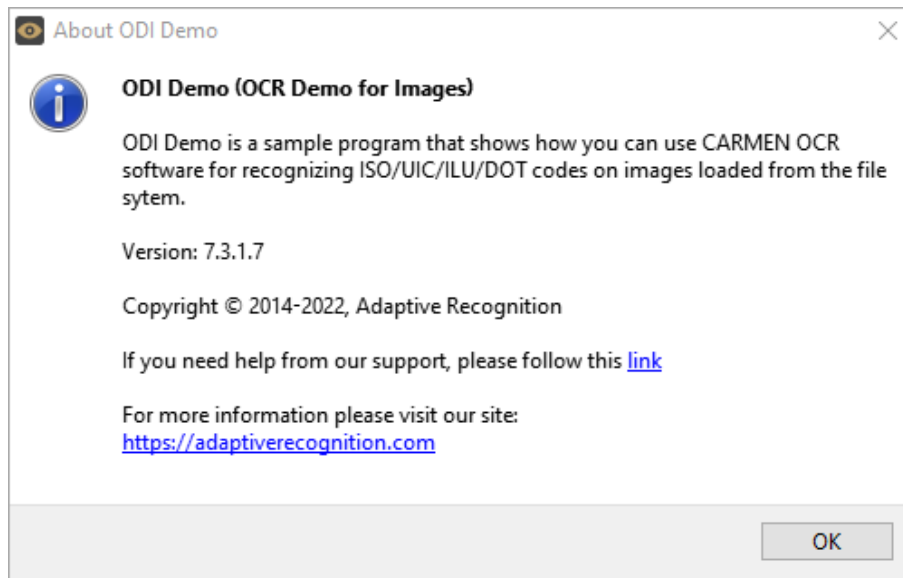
About ODI Demo

ODI Demo (OCR Demo for Images)

ODI Demo is a sample program that shows how you can use CARMEN OCR software for recognizing ISO/UIC/ILU/DOT codes on images loaded from the file sytem.

Version: 7.3.1.7

Copyright © 2014-2022, Adaptive Recognition

If you need help from our support, please follow this link

For more information please visit our site:
https://adaptiverecognition.com

OK